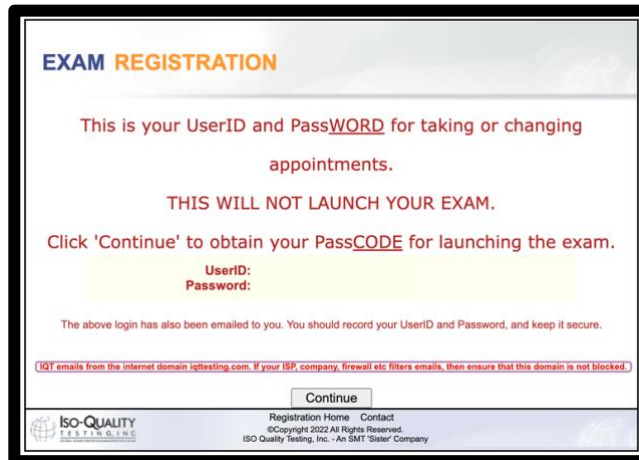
EXAM REGISTRATION

This is your UserID and PassWORD for taking or changing appointments.

THIS WILL NOT LAUNCH YOUR EXAM.

Click 'Continue' to obtain your PassCODE for launching the exam.

UserID:
Password:

The above login has also been emailed to you. You should record your UserID and Password, and keep it secure.

IQT emails from the internet domain iqttesting.com. If your ISP, company, firewall etc filters emails, then ensure that this domain is not blocked.

Continue

ISO-QUALITY TESTING, INC

Registration Home Contact
©Copyright 2022 All Rights Reserved.
ISO Quality Testing, Inc. - An SMT 'Sister' Company